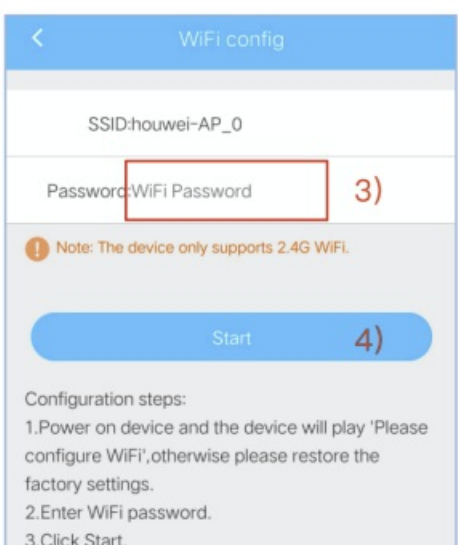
<

WiFi config

SSID:houwei-AP_0

Password:WiFi Password

3)

Note: The device only supports 2.4G WiFi.

Start

4)

Configuration steps:
1.Power on device and the device will play 'Please configure WiFi',otherwise please restore the factory settings.
2.Enter WiFi password.
3.Click Start.